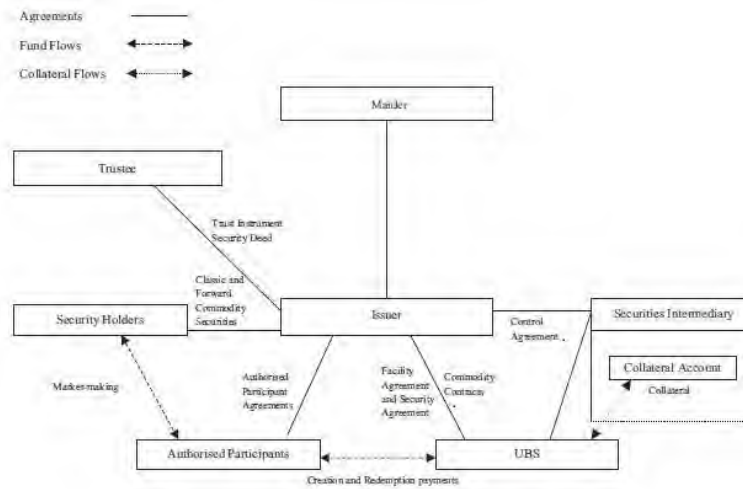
Agreements

Fund Flows

Collateral Flows

Manager

Trustee

Trust Instrument
Security Deed

Classic and
Forward
Commodity
Securities

Security Holders

Issuer

Control
Agreement

Securities Intermediary

Collateral Account

Collateral

Market making

Authorised
Participant
Agreements

Facility
Agreement
and Security
Agreement

Commodity
Contracts

Authorised Participants

UBS

Creation and Redemption payments